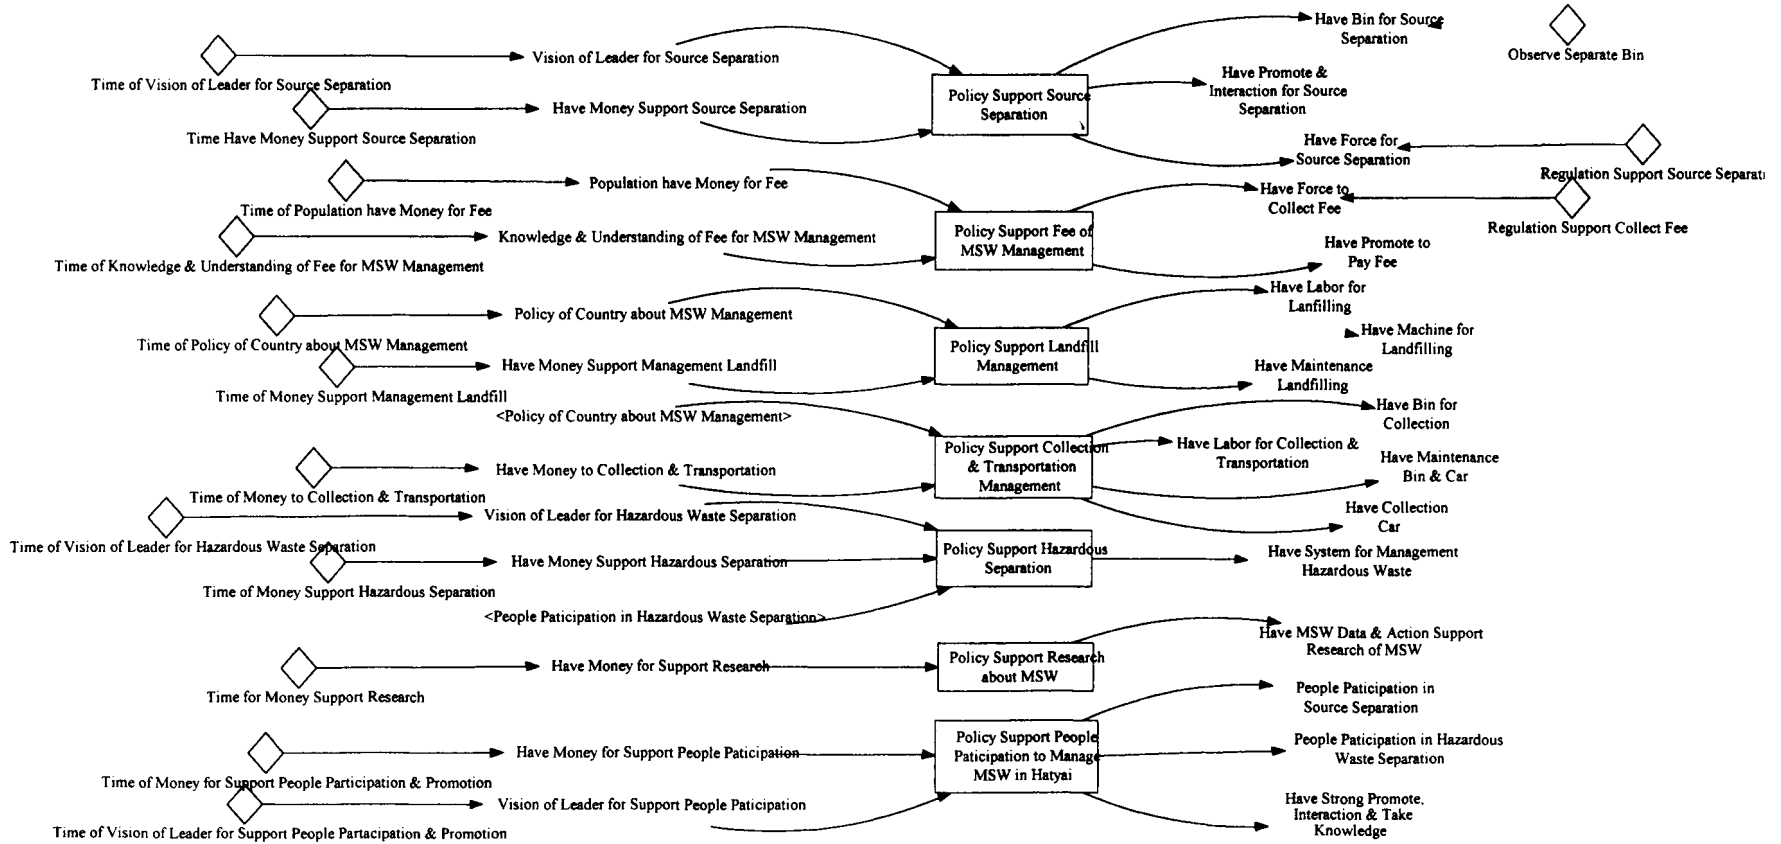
Time of Vision of Leader for Source Separation
Vision of Leader for Source Separation
Time Have Money Support Source Separation
Have Money Support Source Separation
Policy Support Source Separation
Have Bin for Source Separation
Observe Separate Bin
Have Promote & Interaction for Source Separation
Have Force for Source Separation
Regulation Support Source Separat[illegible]
Time of Population have Money for Fee
Population have Money for Fee
Time of Knowledge & Understanding of Fee for MSW Management
Knowledge & Understanding of Fee for MSW Management
Policy Support Fee of MSW Management
Have Force to Collect Fee
Regulation Support Collect Fee
Have Promote to Pay Fee
Time of Policy of Country about MSW Management
Policy of Country about MSW Management
Time of Money Support Management Landfill
Have Money Support Management Landfill
Policy Support Landfill Management
Have Labor for Lanfilling
Have Machine for Landfilling
Have Maintenance Landfilling
<Policy of Country about MSW Management>
Time of Money to Collection & Transportation
Have Money to Collection & Transportation
Policy Support Collection & Transportation Management
Have Bin for Collection
Have Labor for Collection & Transportation
Have Maintenance Bin & Car
Have Collection Car
Time of Vision of Leader for Hazardous Waste Separation
Vision of Leader for Hazardous Waste Separation
Time of Money Support Hazardous Separation
Have Money Support Hazardous Separation
Policy Support Hazardous Separation
Have System for Management Hazardous Waste
<People Paticipation in Hazardous Waste Separation>
Time for Money Support Research
Have Money for Support Research
Policy Support Research about MSW
Have MSW Data & Action Support Research of MSW
Time of Money for Support People Participation & Promotion
Have Money for Support People Paticipation
Time of Vision of Leader for Support People Partacipation & Promotion
Vision of Leader for Support People Paticipation
Policy Support People Paticipation to Manage MSW in Hatyai
People Paticipation in Source Separation
People Paticipation in Hazardous Waste Separation
Have Strong Promote, Interaction & Take Knowledge